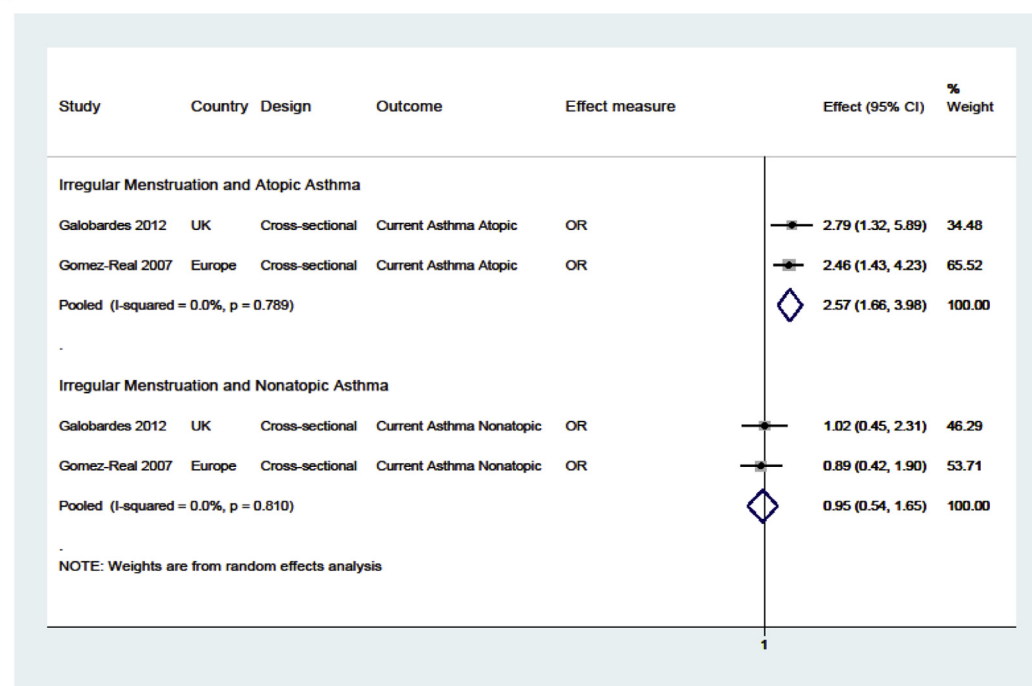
| Study | Country | Design | Outcome | Effect measure | Effect (95% CI) | % Weight |
|---|---|---|---|---|---|---|
| Irregular Menstruation and Atopic Asthma | | | | | | |
| Galobardes 2012 | UK | Cross-sectional | Current Asthma Atopic | OR | 2.79 (1.32, 5.89) | 34.48 |
| Gomez-Real 2007 | Europe | Cross-sectional | Current Asthma Atopic | OR | 2.46 (1.43, 4.23) | 65.52 |
| Pooled (I-squared = 0.0%, p = 0.789) | | | | | 2.57 (1.66, 3.98) | 100.00 |
| . | | | | | | |
| Irregular Menstruation and Nonatopic Asthma | | | | | | |
| Galobardes 2012 | UK | Cross-sectional | Current Asthma Nonatopic | OR | 1.02 (0.45, 2.31) | 46.29 |
| Gomez-Real 2007 | Europe | Cross-sectional | Current Asthma Nonatopic | OR | 0.89 (0.42, 1.90) | 53.71 |
| Pooled (I-squared = 0.0%, p = 0.810) | | | | | 0.95 (0.54, 1.65) | 100.00 |

.
NOTE: Weights are from random effects analysis

1